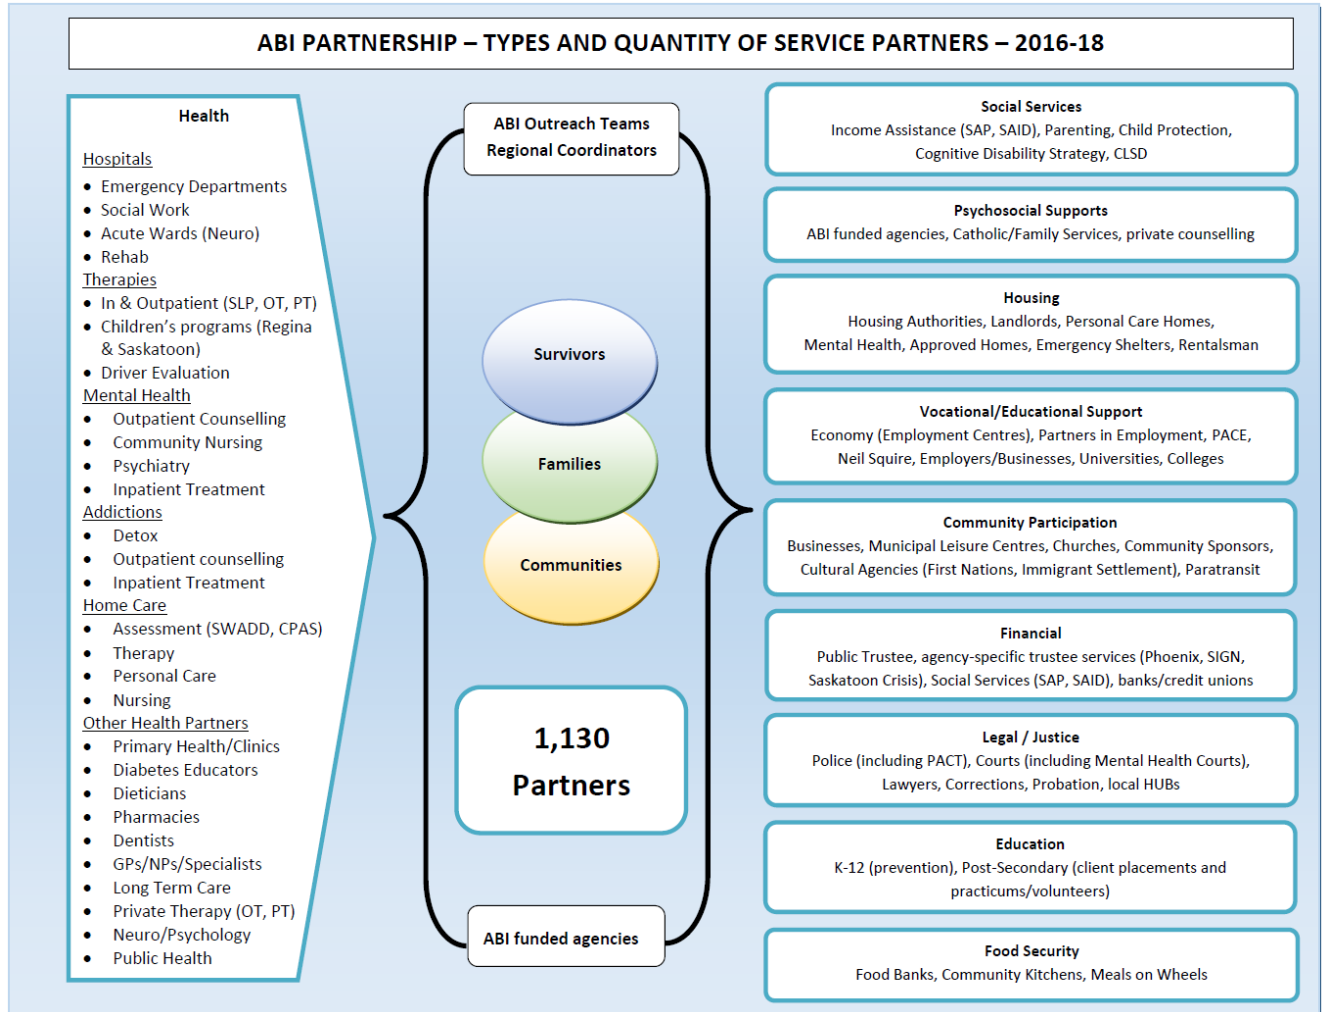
ABI PARTNERSHIP – TYPES AND QUANTITY OF SERVICE PARTNERS – 2016-18

Health

Hospitals
- Emergency Departments
- Social Work
- Acute Wards (Neuro)
- Rehab

Therapies
- In & Outpatient (SLP, OT, PT)
- Children's programs (Regina & Saskatoon)
- Driver Evaluation

Mental Health
- Outpatient Counselling
- Community Nursing
- Psychiatry
- Inpatient Treatment

Addictions
- Detox
- Outpatient counselling
- Inpatient Treatment

Home Care
- Assessment (SWADD, CPAS)
- Therapy
- Personal Care
- Nursing

Other Health Partners
- Primary Health/Clinics
- Diabetes Educators
- Dieticians
- Pharmacies
- Dentists
- GPs/NPs/Specialists
- Long Term Care
- Private Therapy (OT, PT)
- Neuro/Psychology
- Public Health

ABI Outreach Teams
Regional Coordinators

Survivors

Families

Communities

1,130
Partners

ABI funded agencies

Social Services
Income Assistance (SAP, SAID), Parenting, Child Protection, Cognitive Disability Strategy, CLSD

Psychosocial Supports
ABI funded agencies, Catholic/Family Services, private counselling

Housing
Housing Authorities, Landlords, Personal Care Homes, Mental Health, Approved Homes, Emergency Shelters, Rentalsman

Vocational/Educational Support
Economy (Employment Centres), Partners in Employment, PACE, Neil Squire, Employers/Businesses, Universities, Colleges

Community Participation
Businesses, Municipal Leisure Centres, Churches, Community Sponsors, Cultural Agencies (First Nations, Immigrant Settlement), Paratransit

Financial
Public Trustee, agency-specific trustee services (Phoenix, SIGN, Saskatoon Crisis), Social Services (SAP, SAID), banks/credit unions

Legal / Justice
Police (including PACT), Courts (including Mental Health Courts), Lawyers, Corrections, Probation, local HUBs

Education
K-12 (prevention), Post-Secondary (client placements and practicums/volunteers)

Food Security
Food Banks, Community Kitchens, Meals on Wheels